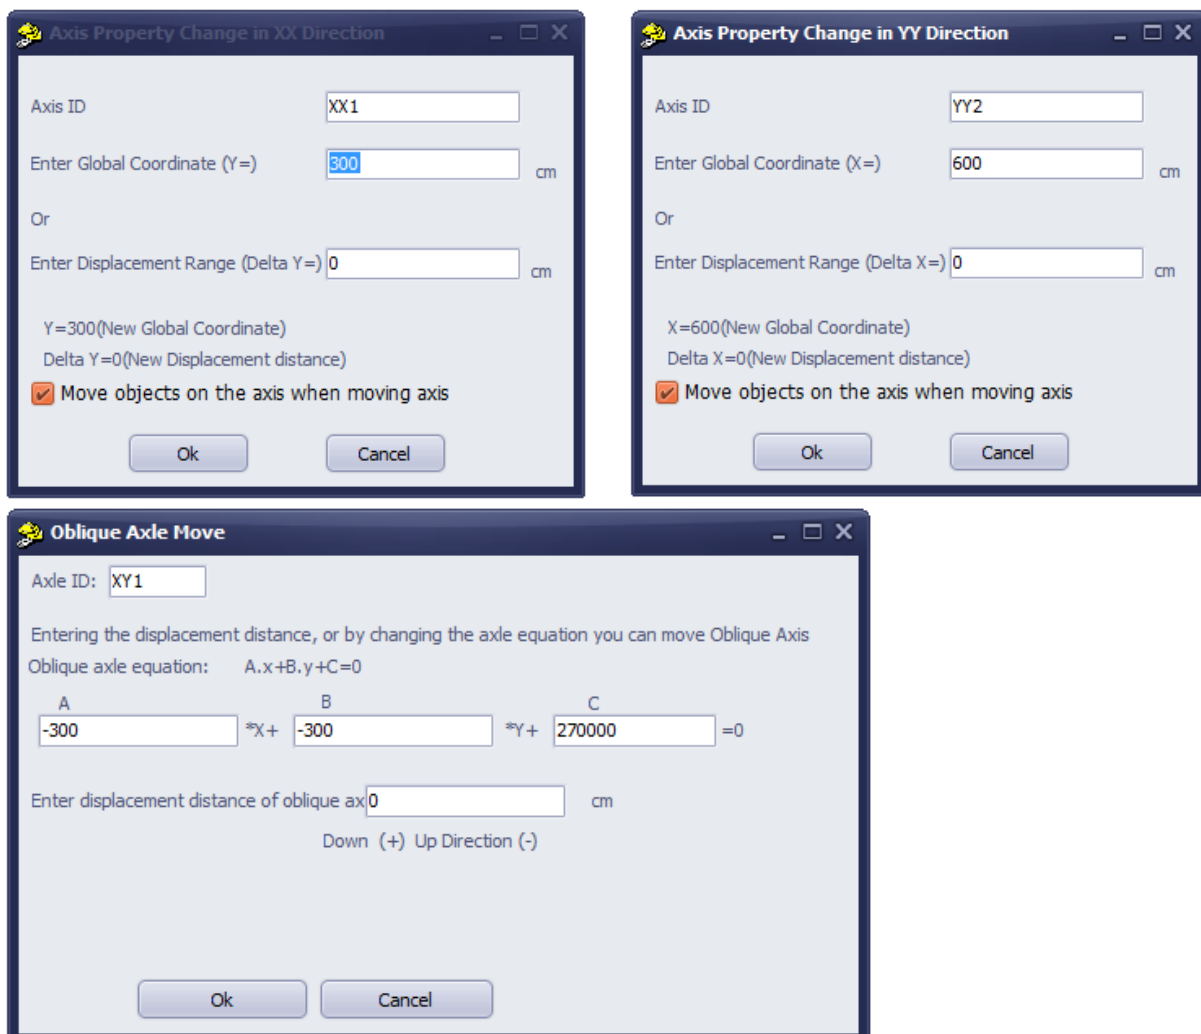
Axis Property Change in XX Direction

Axis ID XX1

Enter Global Coordinate (Y=) 300 cm

Or

Enter Displacement Range (Delta Y=) 0 cm

Y=300(New Global Coordinate)

Delta Y=0(New Displacement distance)

Move objects on the axis when moving axis

Ok Cancel

Axis Property Change in YY Direction

Axis ID YY2

Enter Global Coordinate (X=) 600 cm

Or

Enter Displacement Range (Delta X=) 0 cm

X=600(New Global Coordinate)

Delta X=0(New Displacement distance)

Move objects on the axis when moving axis

Ok Cancel

Oblique Axle Move

Axle ID: XY1

Entering the displacement distance, or by changing the axle equation you can move Oblique Axis

Oblique axle equation: A.x+B.y+C=0

A B C

-300 *X+ -300 *Y+ 270000 =0

Enter displacement distance of oblique ax 0 cm

Down (+) Up Direction (-)

Ok Cancel